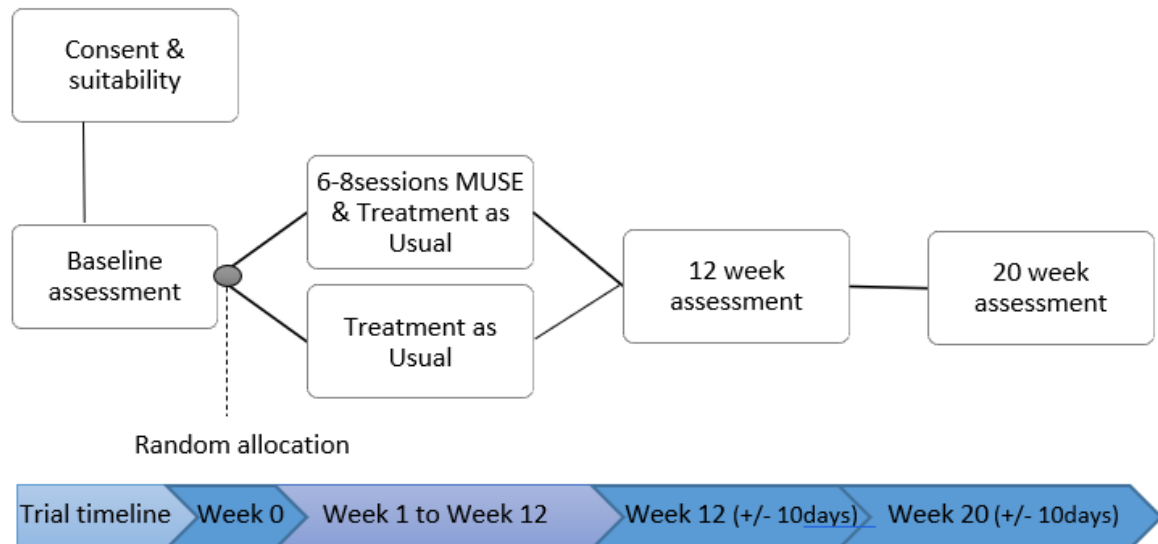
Consent & suitability

Baseline assessment

6-8sessions MUSE & Treatment as Usual

Treatment as Usual

12 week assessment

20 week assessment

Random allocation

Trial timeline

Week 0

Week 1 to Week 12

Week 12 (+/- 10days)

Week 20 (+/- 10days)